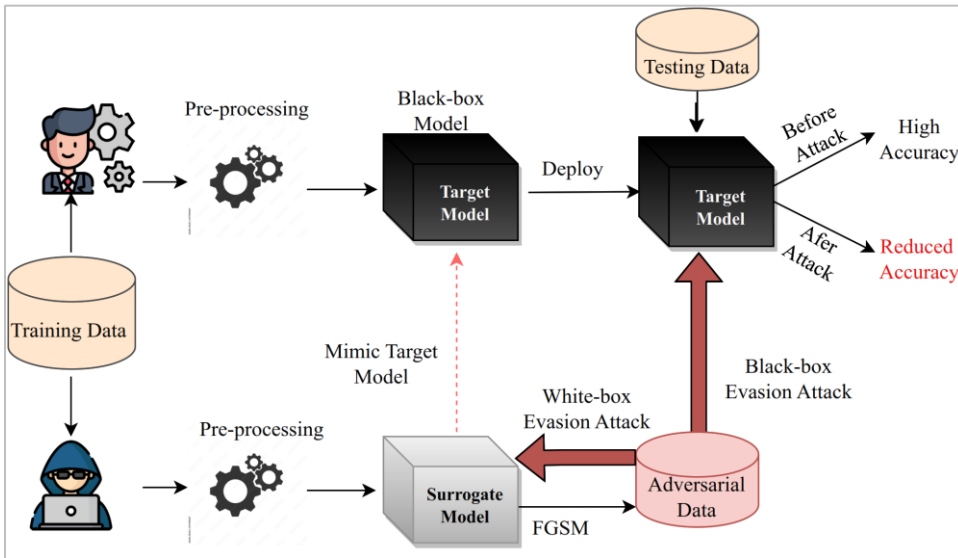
Testing Data

Pre-processing

Black-box Model

Target Model

Deploy

Target Model

Before Attack

High Accuracy

Afer Attack

Reduced Accuracy

Training Data

Mimic Target Model

Black-box Evasion Attack

White-box Evasion Attack

Pre-processing

Surrogate Model

FGSM

Adversarial Data